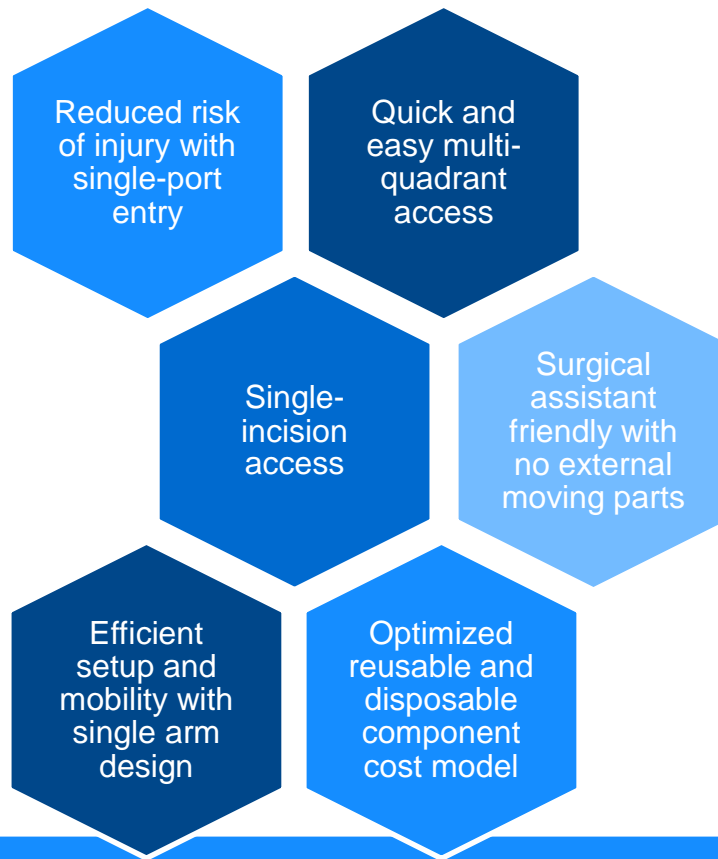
Reduced risk of injury with single-port entry

Quick and easy multi-quadrant access

Single-incision access

Surgical assistant friendly with no external moving parts

Efficient setup and mobility with single arm design

Optimized reusable and disposable component cost model